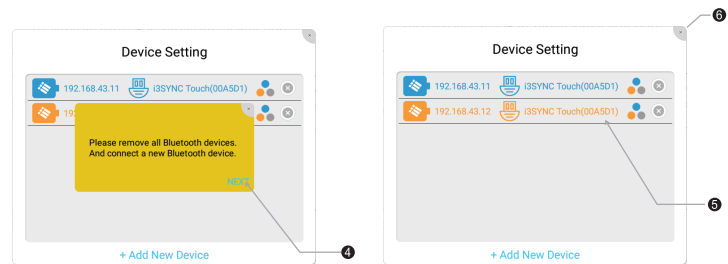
Device Setting

192.168.43.11 i3SYNC Touch(00A5D1)

192

Please remove all Bluetooth devices. And connect a new Bluetooth device.

NEXT

+ Add New Device

4

6

Device Setting

192.168.43.11 i3SYNC Touch(00A5D1)

192.168.43.12 i3SYNC Touch(00A5D1)

5

+ Add New Device